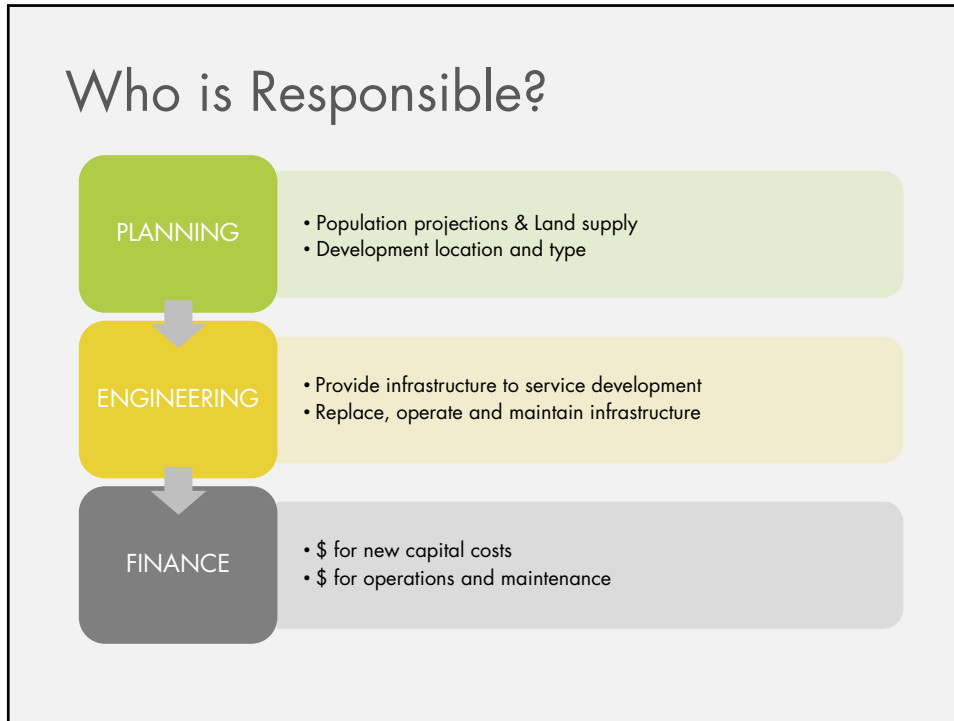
Who is Responsible?

PLANNING

• Population projections & Land supply
• Development location and type

ENGINEERING

• Provide infrastructure to service development
• Replace, operate and maintain infrastructure

FINANCE

• \$ for new capital costs
• \$ for operations and maintenance